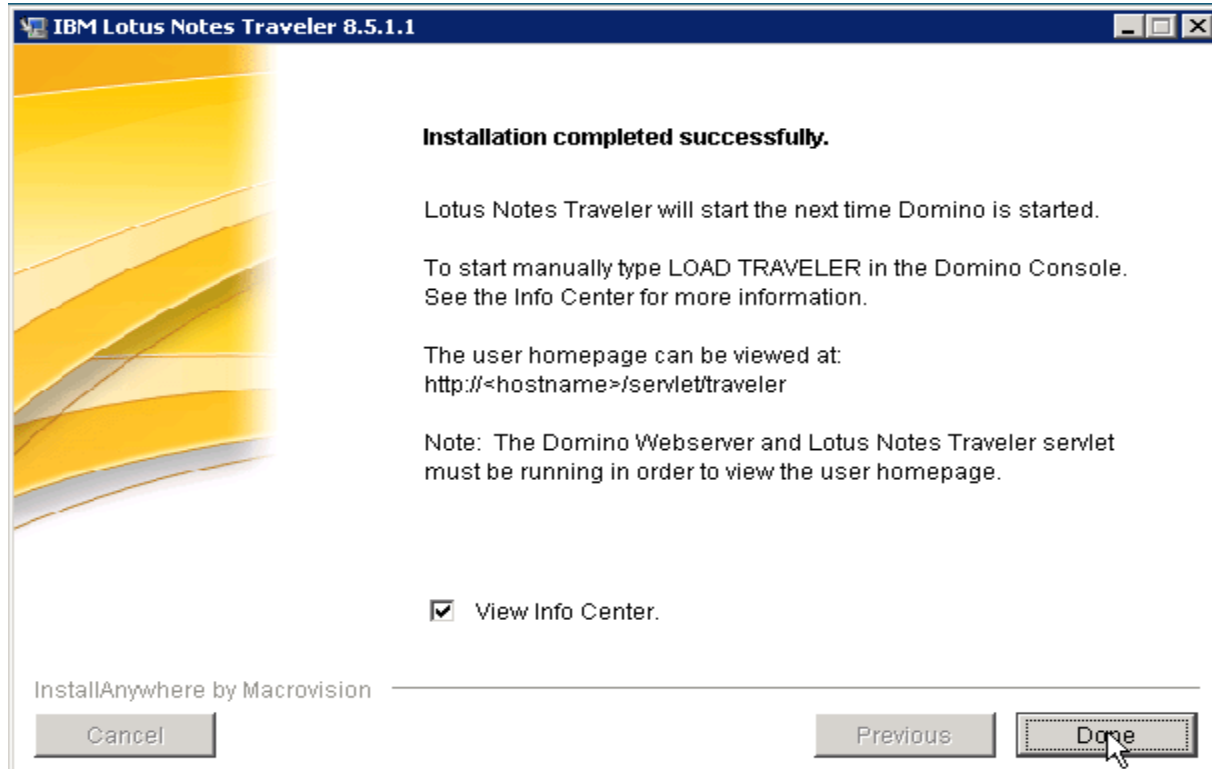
IBM Lotus Notes Traveler 8.5.1.1

Installation completed successfully.

Lotus Notes Traveler will start the next time Domino is started.

To start manually type LOAD TRAVELER in the Domino Console. See the Info Center for more information.

The user homepage can be viewed at:
http://<hostname>/servlet/traveler

Note: The Domino Webserver and Lotus Notes Traveler servlet must be running in order to view the user homepage.

View Info Center.

InstallAnywhere by Macrovision

Cancel

Previous

Done